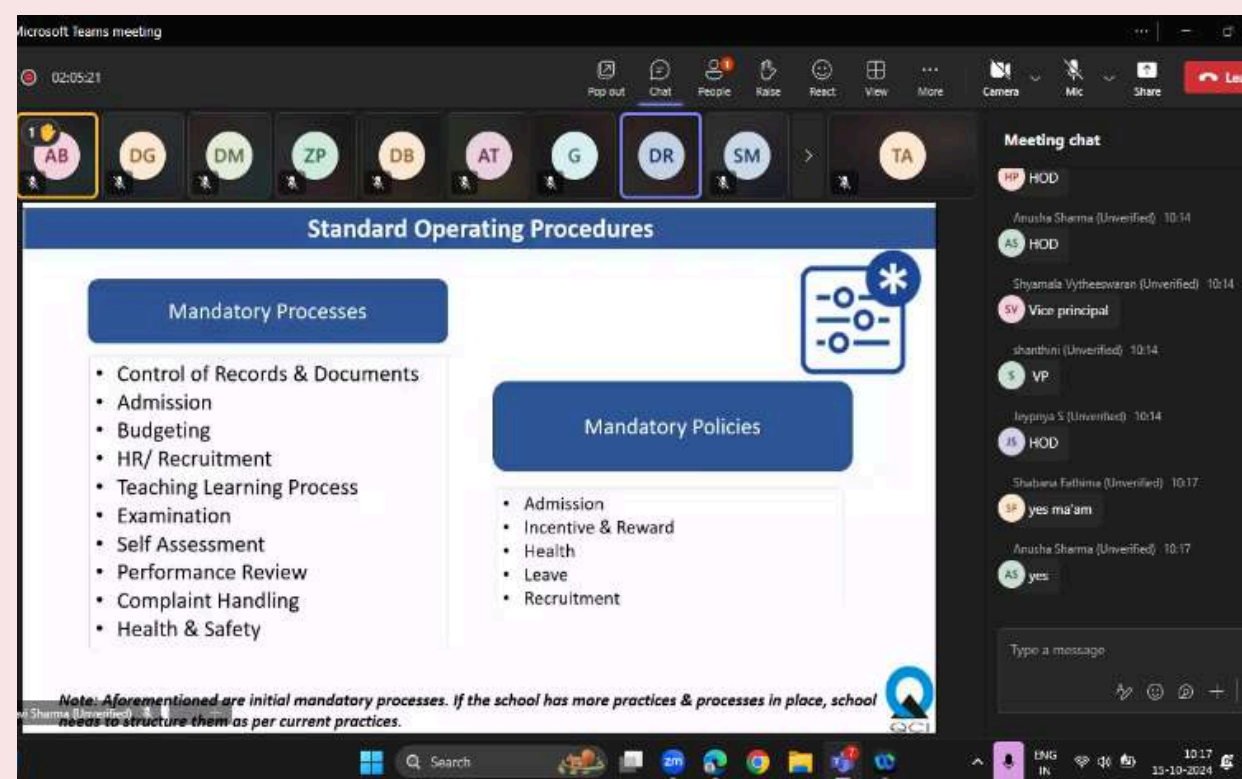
icrosoft Teams meeting

02:05:21

Pop out Chat People Raise React View More Camera Mic Share Le

1 AB DG DM ZP DB AT G DR SM TA

Meeting chat

HP HOD

Anusha Sharma (Unverified) 10:14
AS HOD

Shyamala Vytheeswaran (Unverified) 10:14
SV Vice principal

shanthini (Unverified) 10:14
S VP

Jeypriya S (Unverified) 10:14
JS HOD

Shabana Fathima (Unverified) 10:17
SF yes ma'am

Anusha Sharma (Unverified) 10:17
AS yes

Type a message

Standard Operating Procedures

Mandatory Processes

- Control of Records & Documents
- Admission
- Budgeting
- HR/ Recruitment
- Teaching Learning Process
- Examination
- Self Assessment
- Performance Review
- Complaint Handling
- Health & Safety

Mandatory Policies

- Admission
- Incentive & Reward
- Health
- Leave
- Recruitment

Note: Aforementioned are initial mandatory processes. If the school has more practices & processes in place, school needs to structure them as per current practices.

QCI

a Sharma (Unverified)

Search

ENG IN 10:17 13-10-2024